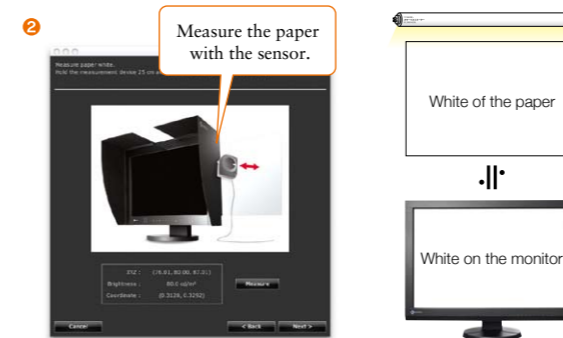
❷

Measure the paper with the sensor.

Measure paper white.
Hold the measurement device 25 cm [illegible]

XYZ : (76.81, 80.00, 87.01)
Brightness : 80.0 cd/m²
Coordinate : (0.3126, 0.3252)

Measure

Cancel

< Back

Next >

White of the paper

White on the monitor